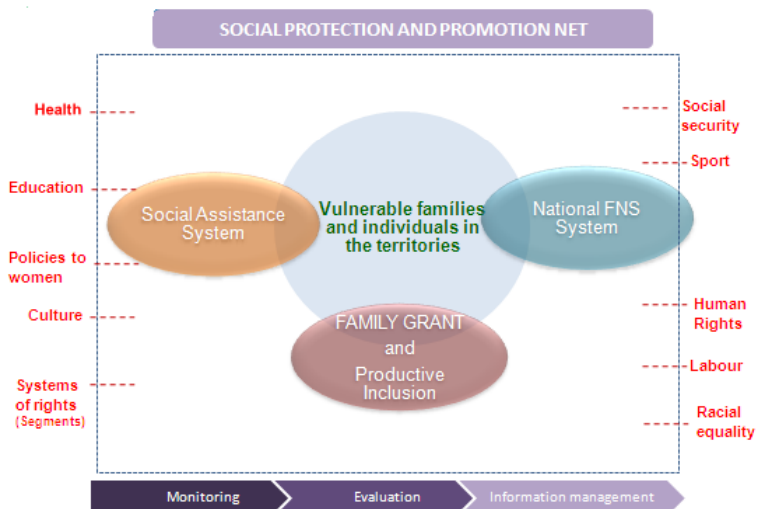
SOCIAL PROTECTION AND PROMOTION NET

Health

Education

Policies to women

Culture

Systems of rights (Segments)

Social Assistance System

Vulnerable famílies and individuals in the territories

National FNS System

FAMILY GRANT and Productive Inclusion

Social security

Sport

Human Rights

Labour

Racial equality

Monitoring

Evaluation

Information management